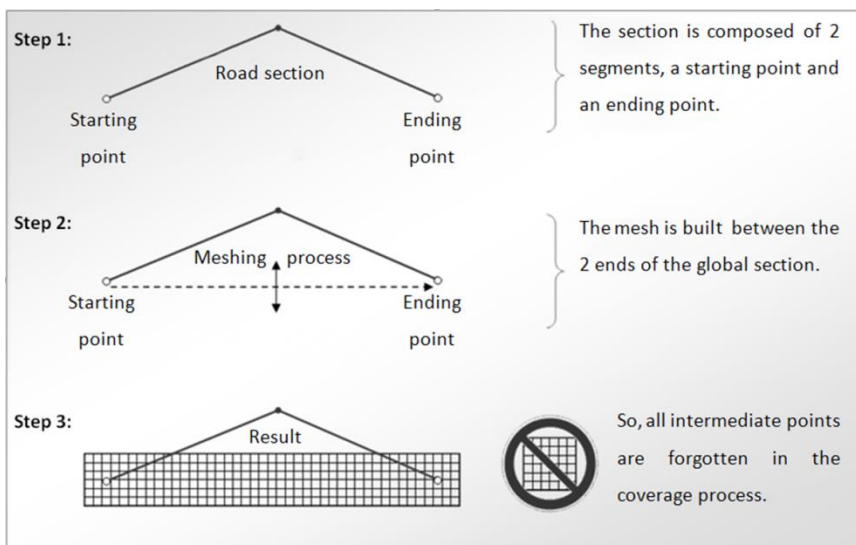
Step 1:

Road section

Starting point

Ending point

The section is composed of 2 segments, a starting point and an ending point.

Step 2:

Meshing process

Starting point

Ending point

The mesh is built between the 2 ends of the global section.

Step 3:

Result

So, all intermediate points are forgotten in the coverage process.